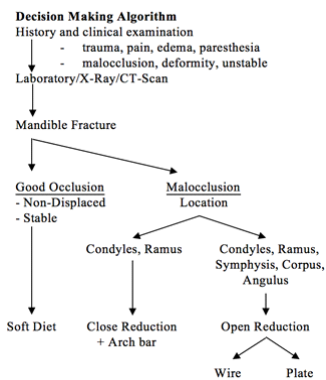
**Decision Making Algorithm**
History and clinical examination
- trauma, pain, edema, paresthesia
- malocclusion, deformity, unstable

Laboratory/X-Ray/CT-Scan

Mandible Fracture

Good Occlusion
- Non-Displaced
- Stable

Malocclusion
Location

Condyles, Ramus

Condyles, Ramus, Symphysis, Corpus, Angulus

Soft Diet

Close Reduction + Arch bar

Open Reduction

Wire

Plate